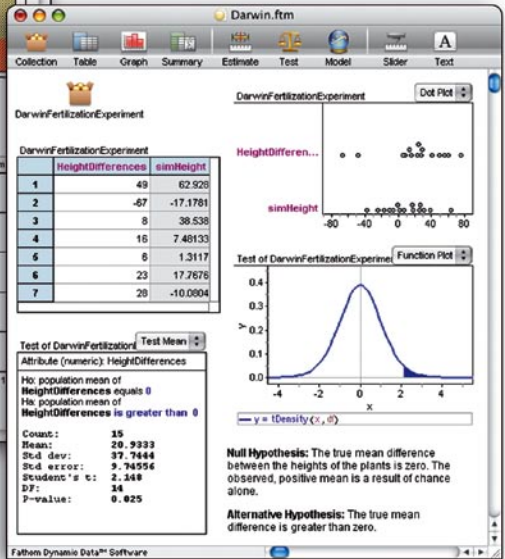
Darwin.ftm

Collection Table Graph Summary Estimate Test Model Slider Text

DarwinFertilizationExperiment

DarwinFertilizationExperiment

| | HeightDifferences | simHeight |
|---|---|---|
| 1 | 49 | 62.928 |
| 2 | -67 | -17.1781 |
| 3 | 8 | 38.538 |
| 4 | 16 | 7.48133 |
| 5 | 6 | 1.3117 |
| 6 | 23 | 17.7676 |
| 7 | 28 | -10.0804 |

DarwinFertilizationExperiment Dot Plot

HeightDifferen...

simHeight

-80 -40 0 40 80

Test of DarwinFertilizationExperime Function Plot

0.4
0.3
0.2
0.1
0.0

y

-4 -2 0 2 4

x

y = tDensity(x, df)

Test of DarwinFertilizati Test Mean

Attribute (numeric): HeightDifferences

Ho: population mean of HeightDifferences equals 0
Ha: population mean of HeightDifferences is greater than 0

Count: 15
Mean: 20.9333
Std dev: 37.7444
Std error: 9.74556
Student's t: 2.148
DF: 14
P-value: 0.025

Null Hypothesis: The true mean difference between the heights of the plants is zero. The observed, positive mean is a result of chance alone.

Alternative Hypothesis: The true mean difference is greater than zero.

Fathom Dynamic Data™ Software